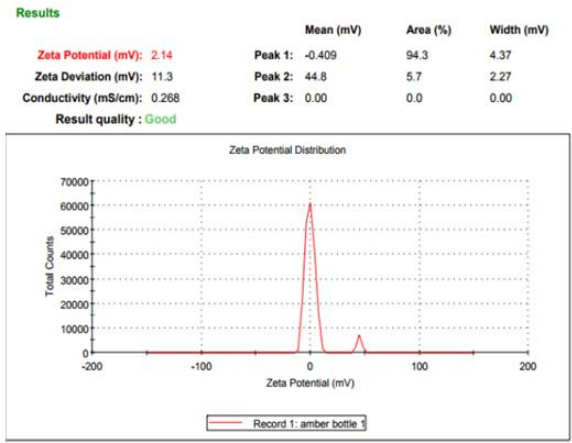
Results

| | | | Mean (mV) | Area (%) | Width (mV) |
|---|---|---|---|---|---|
| Zeta Potential (mV): | 2.14 | Peak 1: | -0.409 | 94.3 | 4.37 |
| Zeta Deviation (mV): | 11.3 | Peak 2: | 44.8 | 5.7 | 2.27 |
| Conductivity (mS/cm): | 0.268 | Peak 3: | 0.00 | 0.0 | 0.00 |

Result quality : Good

Zeta Potential Distribution

Total Counts

70000
60000
50000
40000
30000
20000
10000
0

-200 -100 0 100 200

Zeta Potential (mV)

Record 1: amber bottle 1